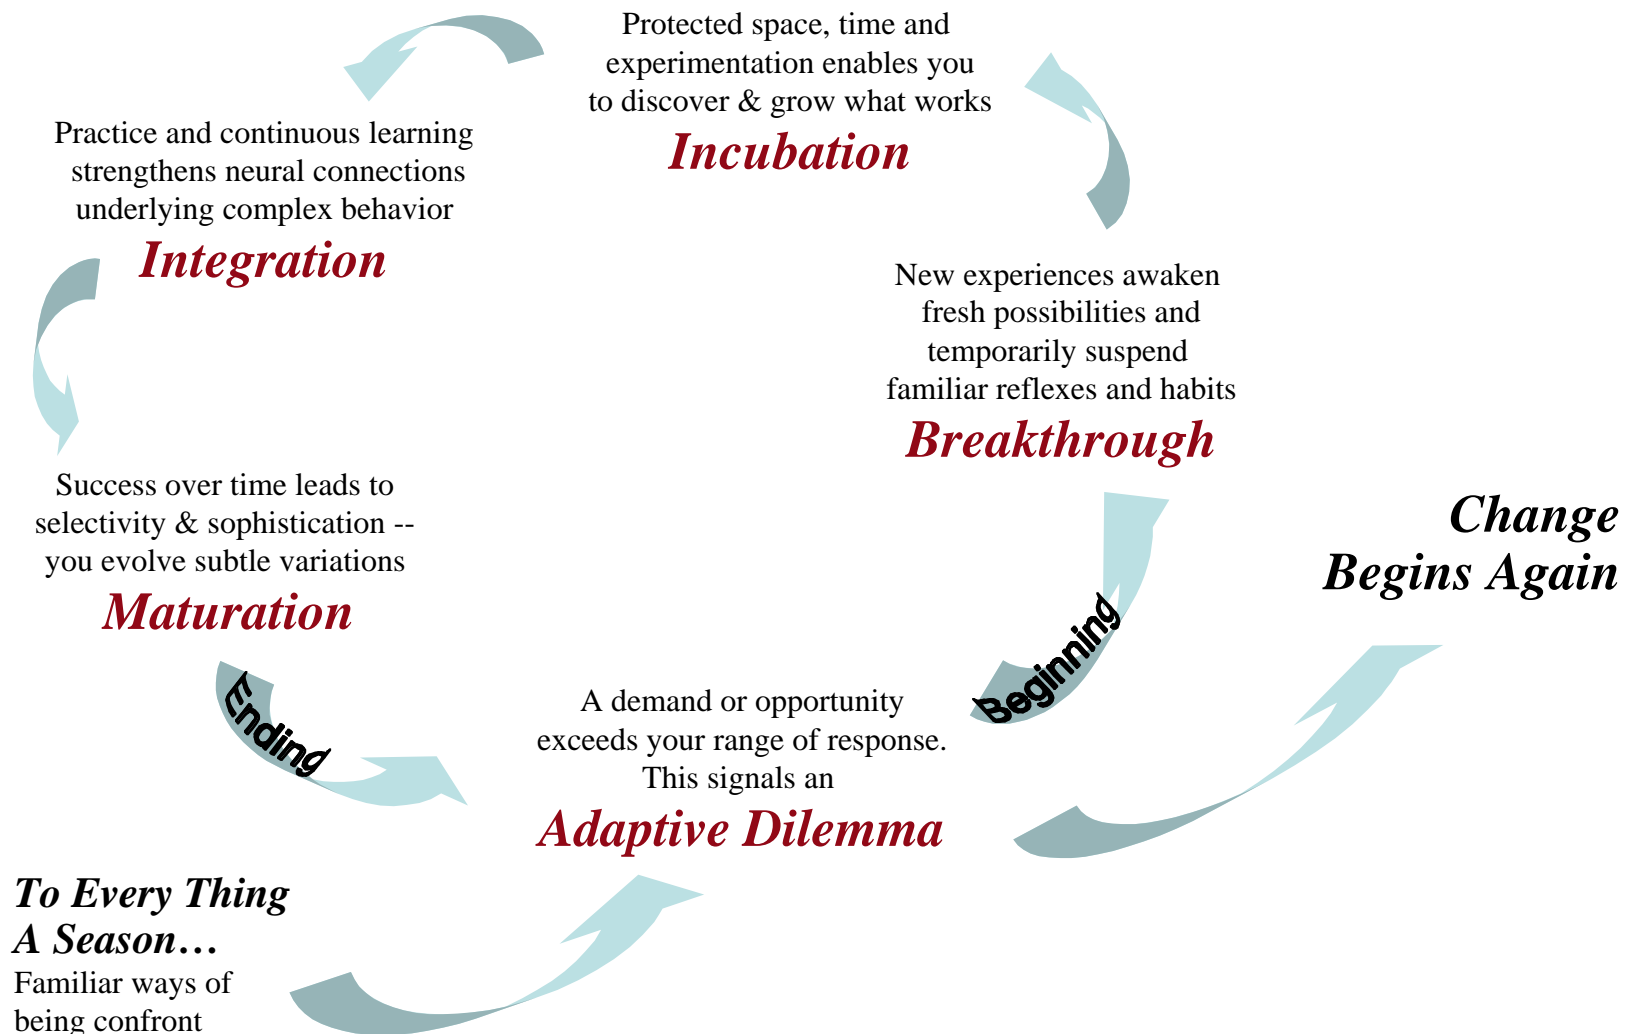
Protected space, time and experimentation enables you to discover & grow what works

Incubation

Practice and continuous learning strengthens neural connections underlying complex behavior

Integration

New experiences awaken fresh possibilities and temporarily suspend familiar reflexes and habits

Breakthrough

Change Begins Again

Success over time leads to selectivity & sophistication -- you evolve subtle variations

Maturation

Beginning

Ending

A demand or opportunity exceeds your range of response. This signals an

Adaptive Dilemma

To Every Thing A Season…

Familiar ways of being confront